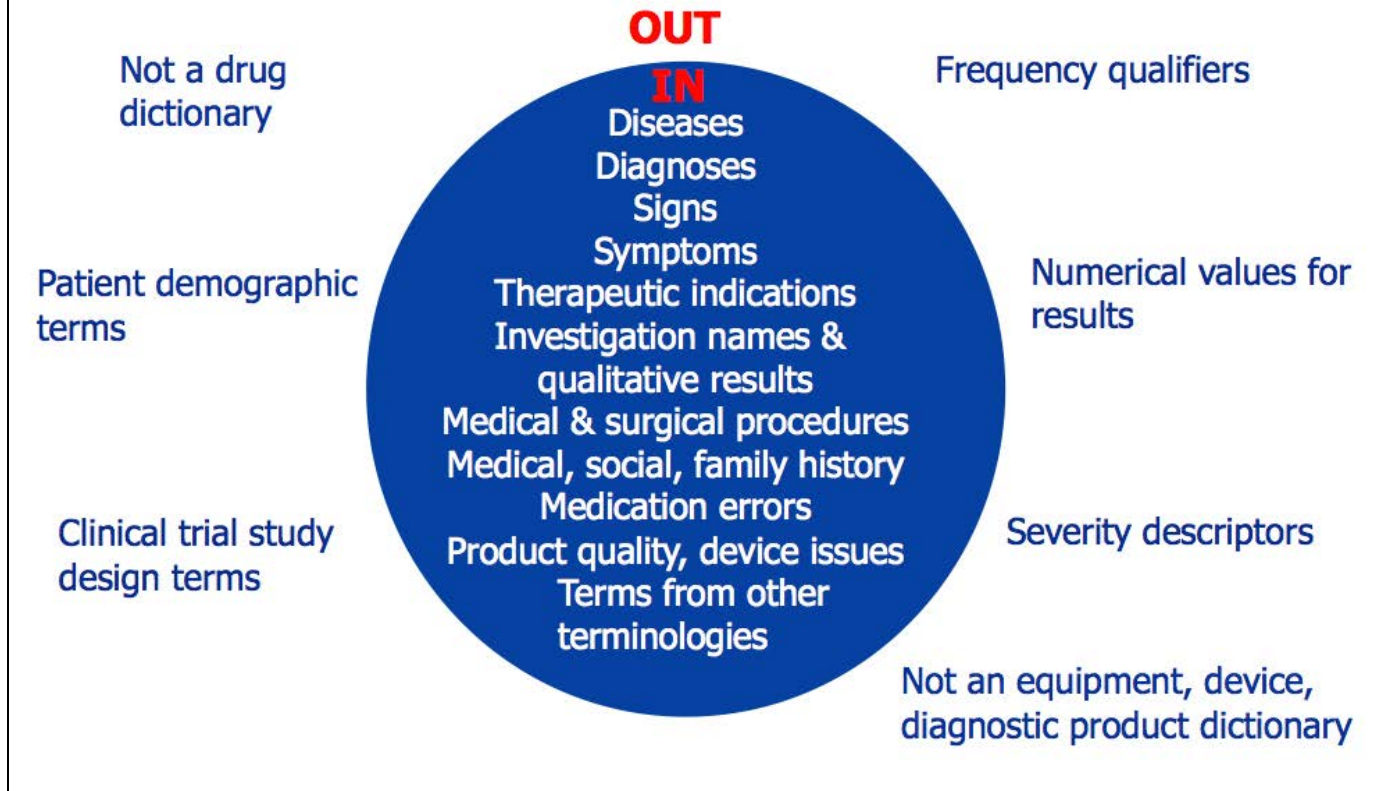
OUT

Not a drug dictionary

Frequency qualifiers

IN

Diseases
Diagnoses
Signs
Symptoms
Therapeutic indications
Investigation names & qualitative results
Medical & surgical procedures
Medical, social, family history
Medication errors
Product quality, device issues
Terms from other terminologies

Patient demographic terms

Numerical values for results

Clinical trial study design terms

Severity descriptors

Not an equipment, device, diagnostic product dictionary